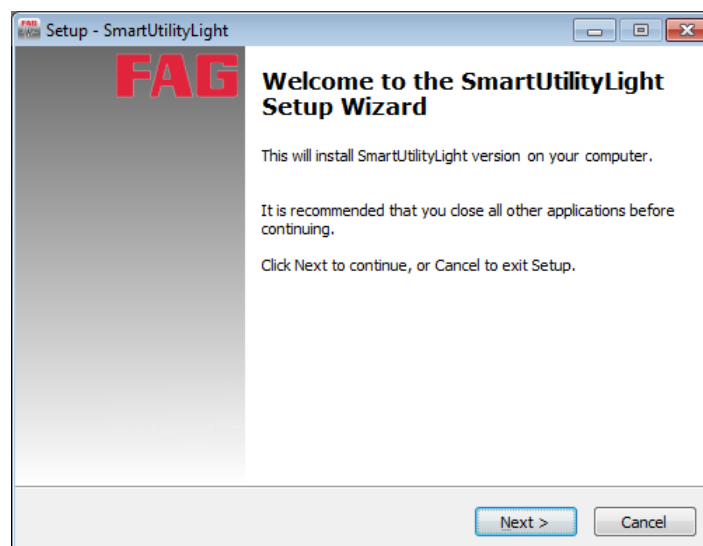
Setup - SmartUtilityLight

FAG

Welcome to the SmartUtilityLight Setup Wizard

This will install SmartUtilityLight version on your computer.

It is recommended that you close all other applications before continuing.

Click Next to continue, or Cancel to exit Setup.

Next >

Cancel